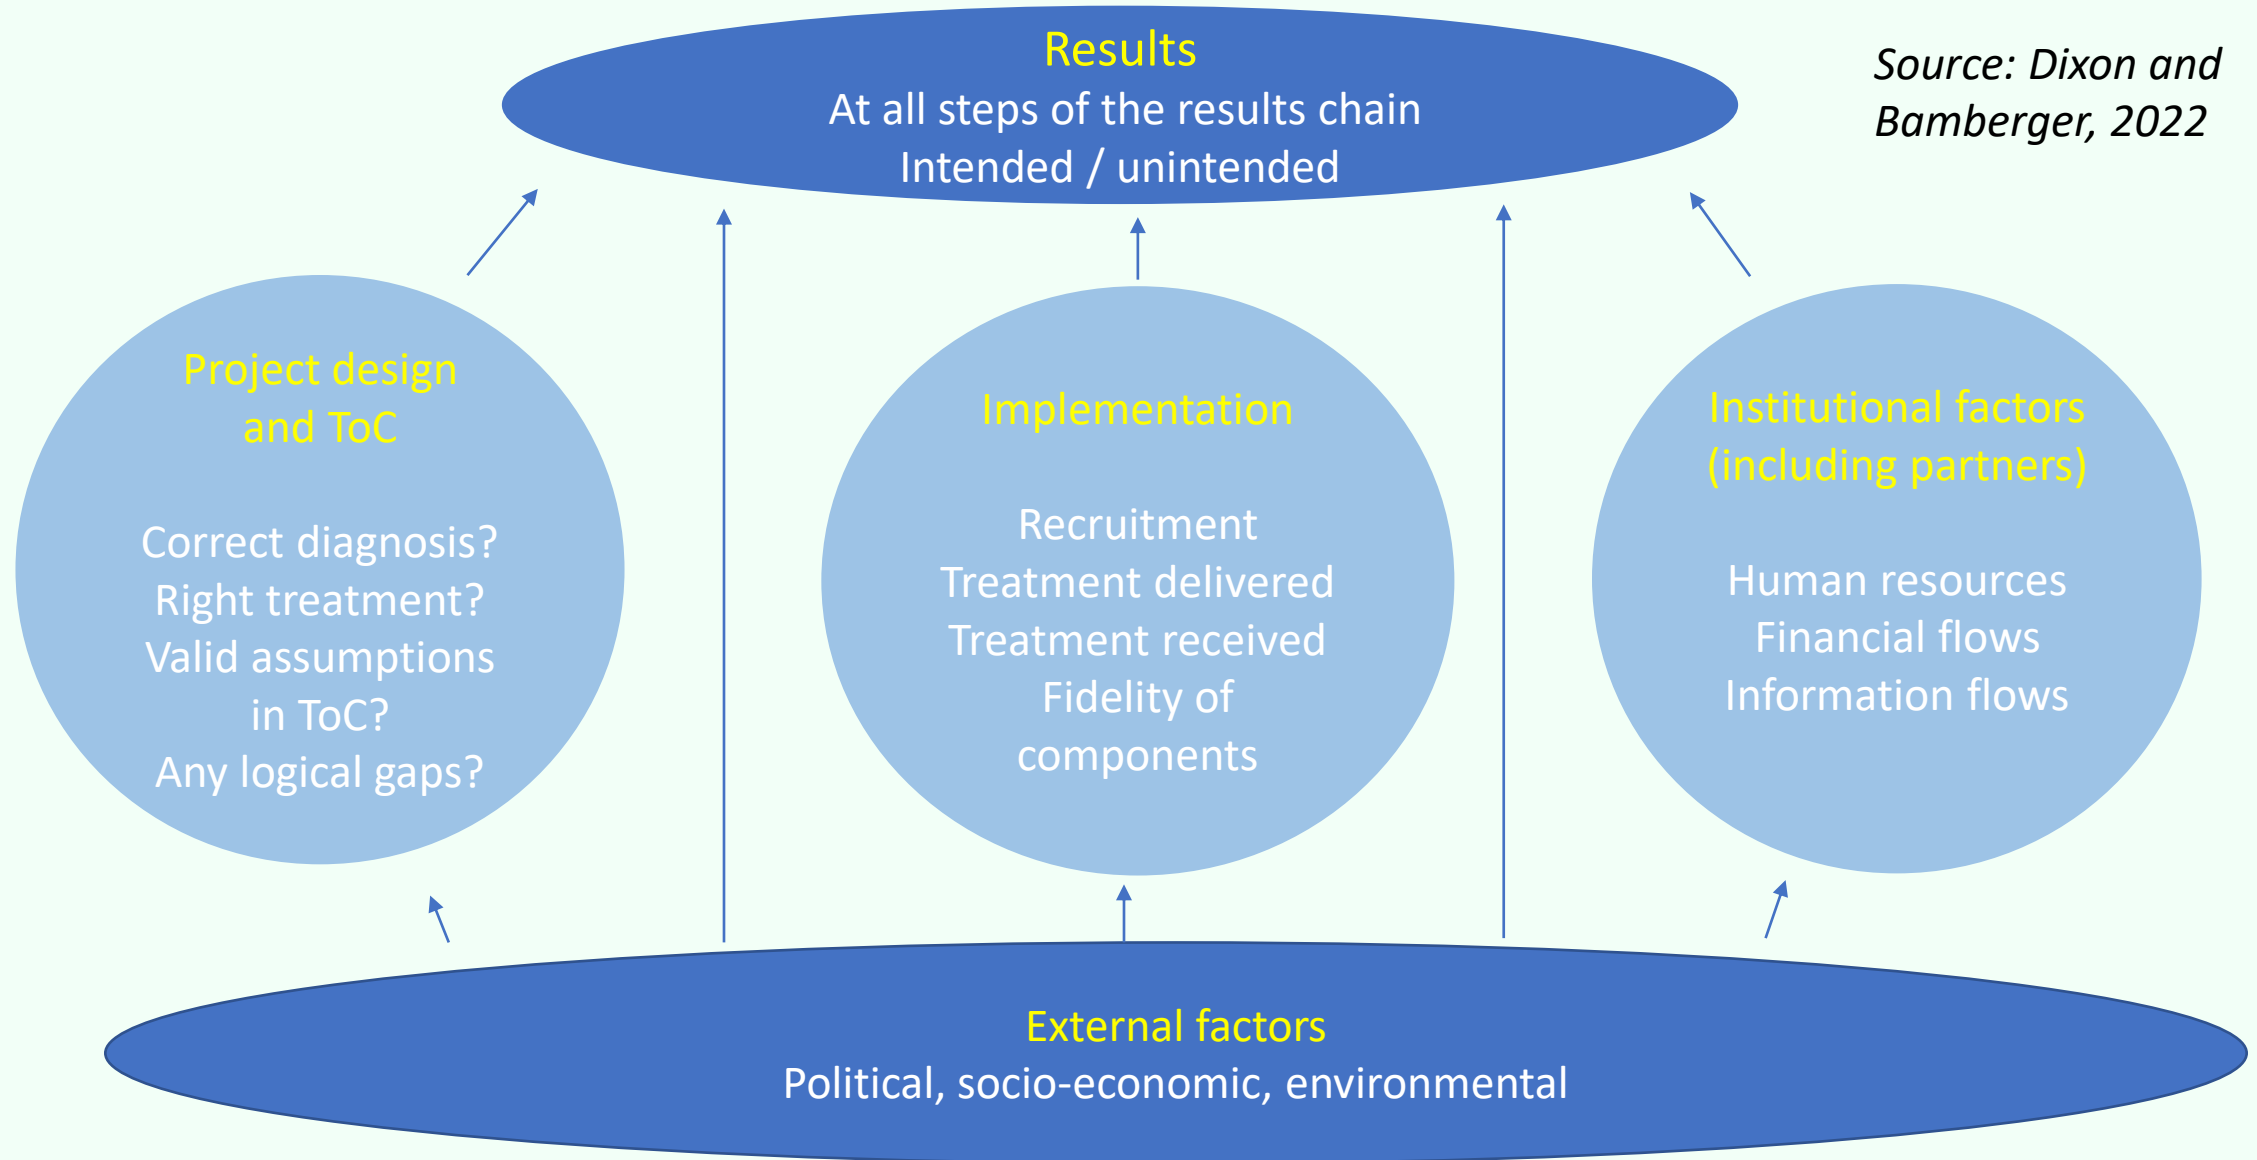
Results
At all steps of the results chain
Intended / unintended

Source: Dixon and Bamberger, 2022

Project design and ToC

Correct diagnosis?
Right treatment?
Valid assumptions in ToC?
Any logical gaps?

Implementation

Recruitment
Treatment delivered
Treatment received
Fidelity of components

Institutional factors (including partners)

Human resources
Financial flows
Information flows

External factors
Political, socio-economic, environmental